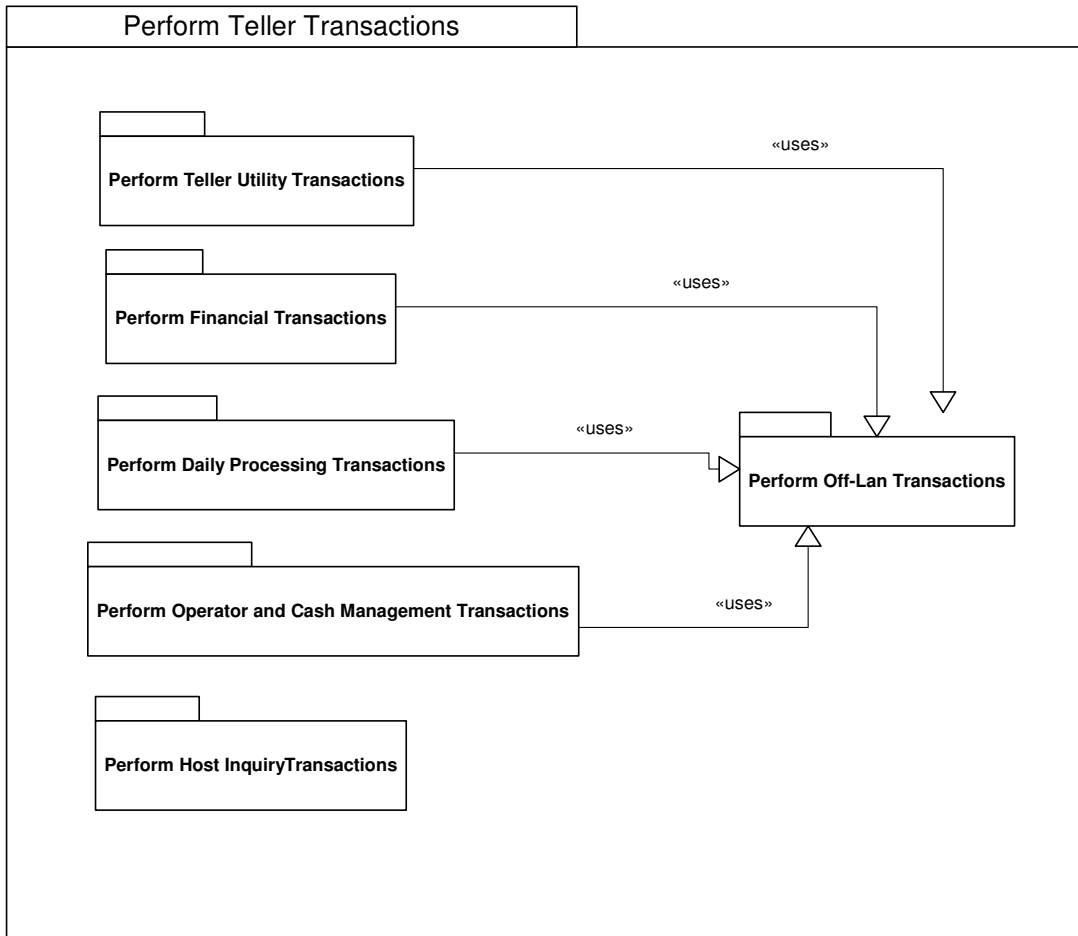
Perform Teller Transactions

«uses»

Perform Teller Utility Transactions

«uses»

Perform Financial Transactions

«uses»

Perform Daily Processing Transactions

Perform Off-Lan Transactions

Perform Operator and Cash Management Transactions

«uses»

Perform Host InquiryTransactions